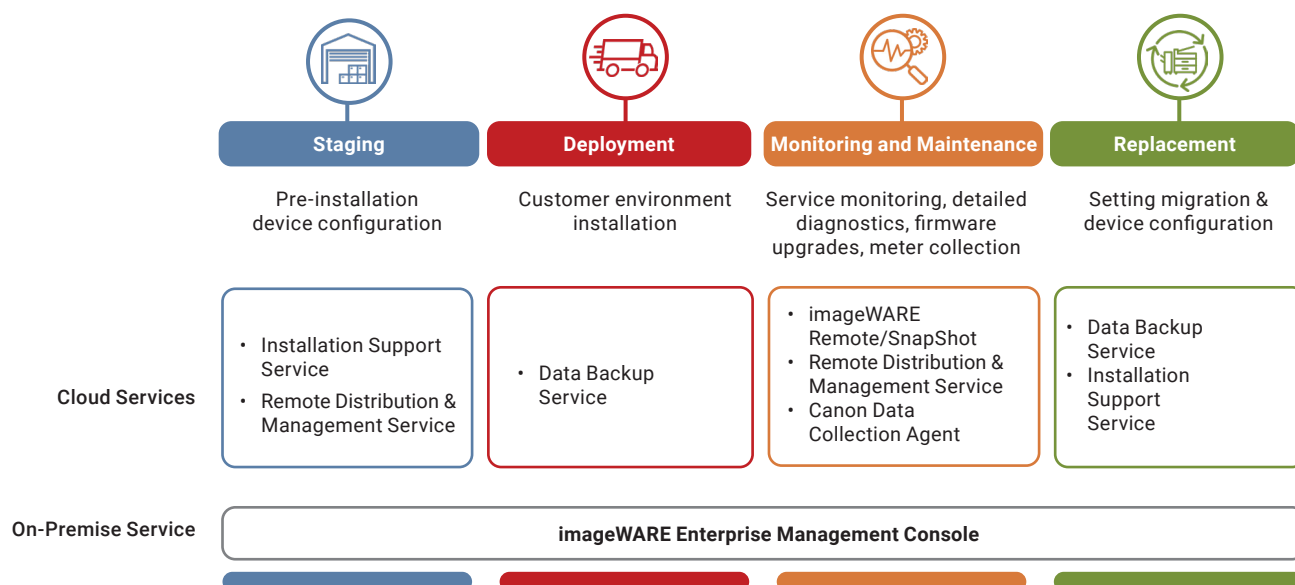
Staging

Pre-installation device configuration

Deployment

Customer environment installation

Monitoring and Maintenance

Service monitoring, detailed diagnostics, firmware upgrades, meter collection

Replacement

Setting migration & device configuration

Cloud Services

- Installation Support Service
- Remote Distribution & Management Service

- Data Backup Service

- imageWARE Remote/SnapShot
- Remote Distribution & Management Service
- Canon Data Collection Agent

- Data Backup Service
- Installation Support Service

On-Premise Service

imageWARE Enterprise Management Console